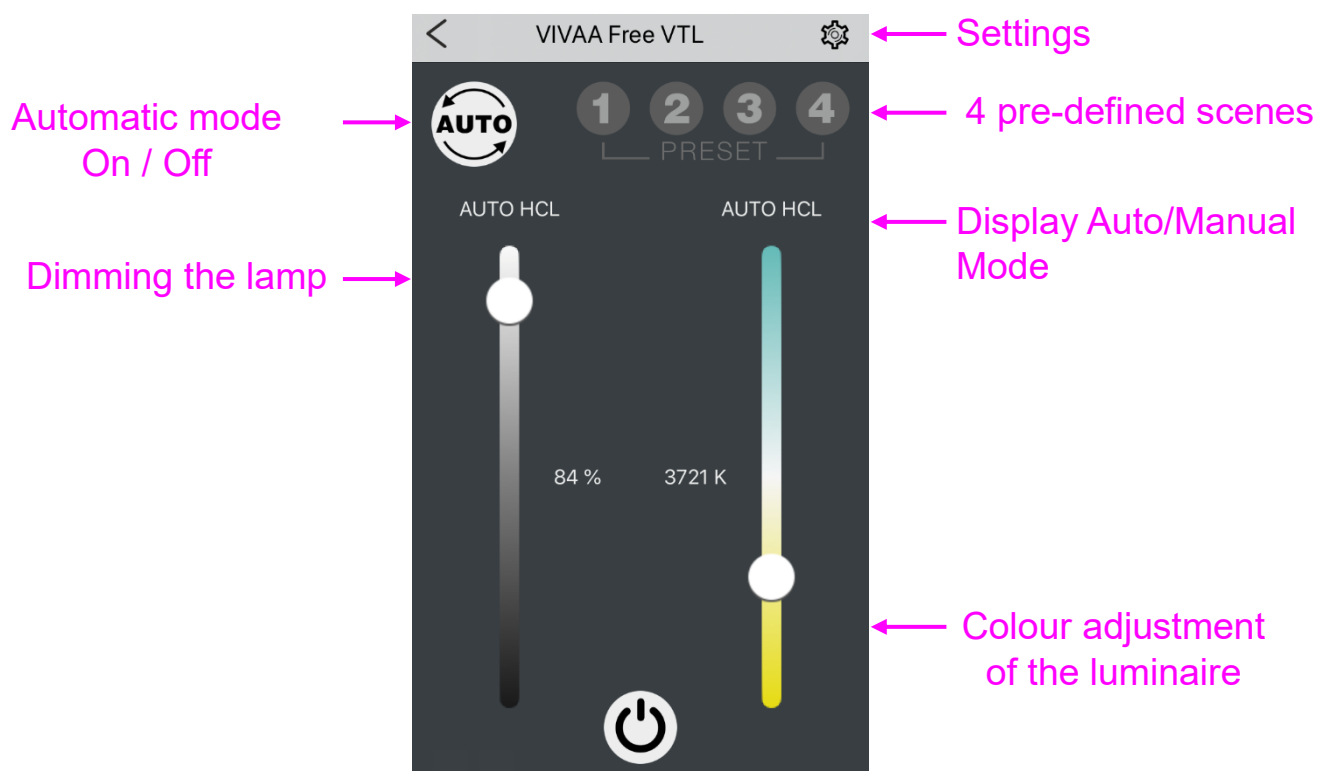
VIVAA Free VTL

Settings

Automatic mode On / Off

AUTO

1 2 3 4

PRESET

4 pre-defined scenes

AUTO HCL

AUTO HCL

Display Auto/Manual Mode

Dimming the lamp

84 %

3721 K

Colour adjustment of the luminaire